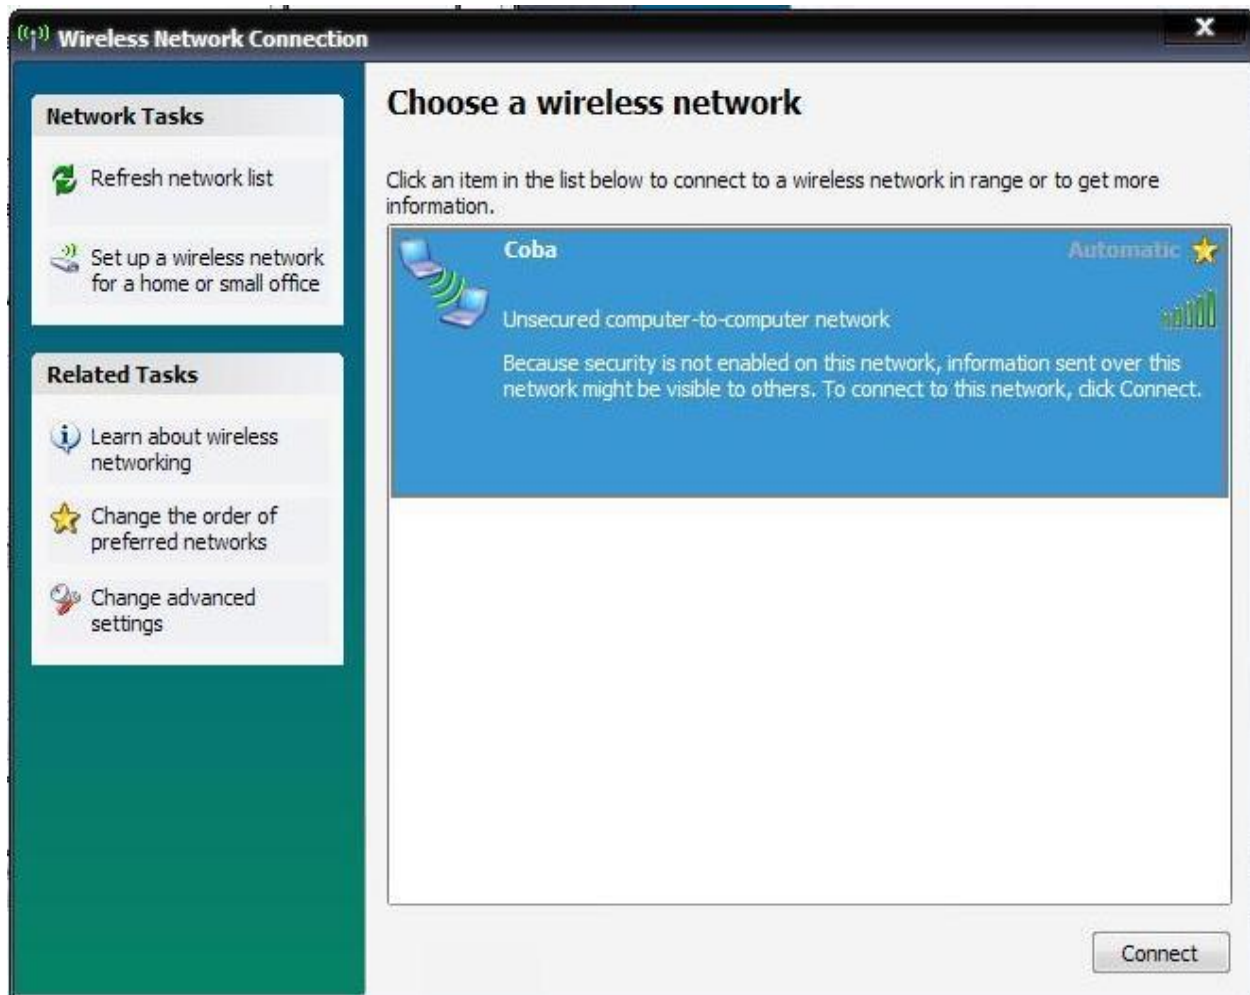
Wireless Network Connection

X

Network Tasks

Refresh network list

Set up a wireless network for a home or small office

Related Tasks

Learn about wireless networking

Change the order of preferred networks

Change advanced settings

Choose a wireless network

Click an item in the list below to connect to a wireless network in range or to get more information.

Coba

Automatic

Unsecured computer-to-computer network

Because security is not enabled on this network, information sent over this network might be visible to others. To connect to this network, click Connect.

Connect